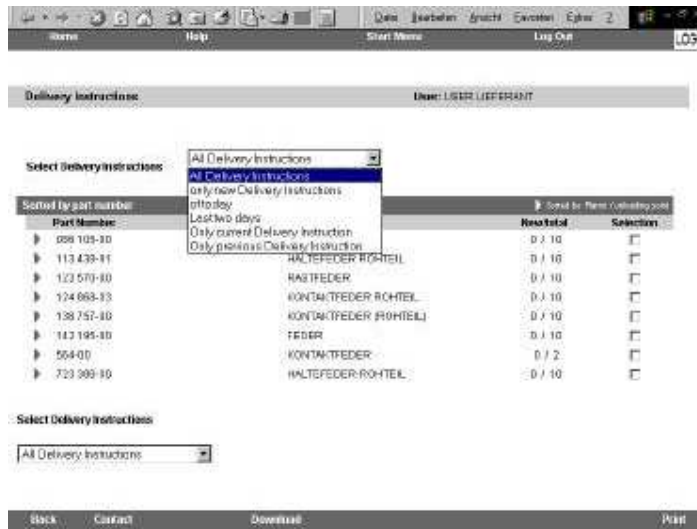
Datei Bearbeiten Ansicht Favoriten Extras ?

Home Help Start Menu Log Out LOG

Delivery Instructions User: USER LIEFERANT

Select Delivery Instructions

All Delivery Instructions
All Delivery Instructions
only new Delivery Instructions
of today
Last two days
Only current Delivery Instruction
Only previous Delivery Instruction

Sorted by part number Sorted by Plant (unloading point)

| Part Number | | New/total | Selection |
|---|---|---|---|
| 098 105-00 | | 0 / 10 | |
| 113 439-01 | HALTEFEDER ROHTEIL | 0 / 10 | |
| 122 570-00 | RASTFEDER | 0 / 10 | |
| 124 868-33 | KONTAKTFEDER ROHTEIL | 0 / 10 | |
| 138 757-00 | KONTAKTFEDER (ROHTEIL) | 0 / 10 | |
| 142 195-00 | FEDER | 0 / 10 | |
| 564-00 | KONTAKTFEDER | 0 / 2 | |
| 723 386-00 | HALTEFEDER-ROHTEIL | 0 / 10 | |

Select Delivery Instructions

All Delivery Instructions

Back Contact Download Print